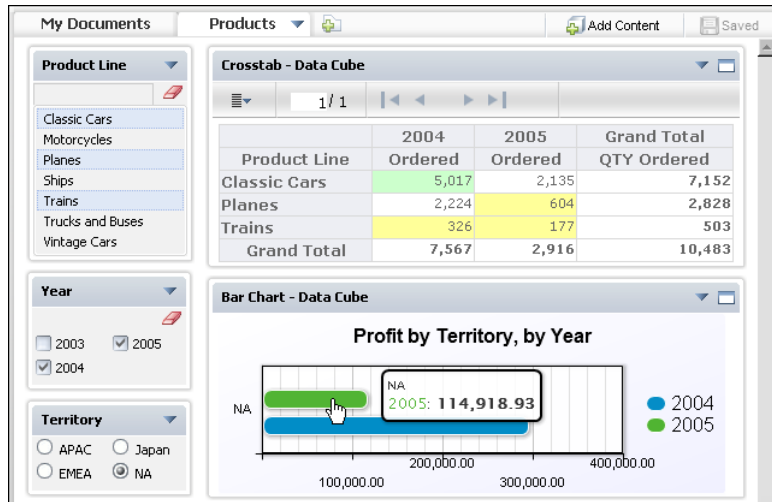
My Documents Products Add Content Saved

Product Line

Classic Cars
Motorcycles
Planes
Ships
Trains
Trucks and Buses
Vintage Cars

Year

2003
2005
2004

Territory

APAC
Japan
EMEA
NA

Crosstab - Data Cube

1 / 1

| Product Line | 2004 Ordered | 2005 Ordered | Grand Total QTY Ordered |
|---|---|---|---|
| Classic Cars | 5,017 | 2,135 | 7,152 |
| Planes | 2,224 | 604 | 2,828 |
| Trains | 326 | 177 | 503 |
| Grand Total | 7,567 | 2,916 | 10,483 |

Bar Chart - Data Cube

Profit by Territory, by Year

NA

NA
2005: 114,918.93

2004
2005

100,000.00
200,000.00
300,000.00
400,000.00